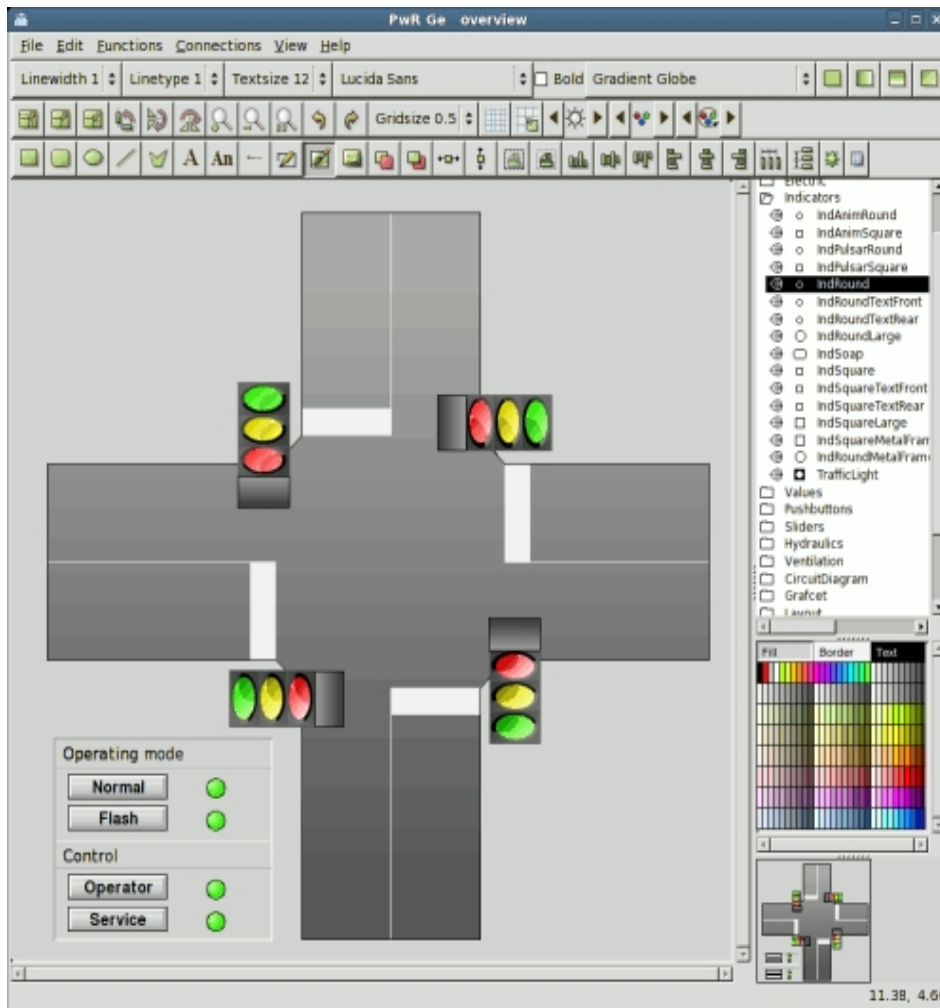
PwR Ge overview

File Edit Functions Connections View Help

Linewidth 1 Linetype 1 Textsize 12 Lucida Sans Bold Gradient Globe

Gridsize 0.5

A An

Electric
Indicators
IndAnimRound
IndAnimSquare
IndPulsarRound
IndPulsarSquare
IndRound
IndRoundTextFront
IndRoundTextRear
IndRoundLarge
IndSoap
IndSquare
IndSquareTextFront
IndSquareTextRear
IndSquareLarge
IndSquareMetalFram
IndRoundMetalFram
TrafficLight
Values
Pushbuttons
Sliders
Hydraulics
Ventilation
CircuitDiagram
Grafcet
Layout

Fill Border Text

Operating mode
Normal
Flash
Control
Operator
Service

11.38, 4.6